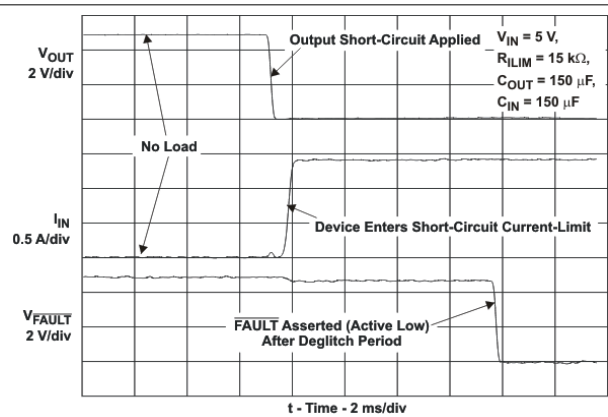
$V_{OUT}$
2 V/div

Output Short-Circuit Applied

$V_{IN}$ = 5 V,
$R_{ILIM}$ = 15 kΩ,
$C_{OUT}$ = 150 μF,
$C_{IN}$ = 150 μF

No Load

$I_{IN}$
0.5 A/div

Device Enters Short-Circuit Current-Limit

$V_{\overline{FAULT}}$
2 V/div

$\overline{FAULT}$ Asserted (Active Low)
After Deglitch Period

t - Time - 2 ms/div